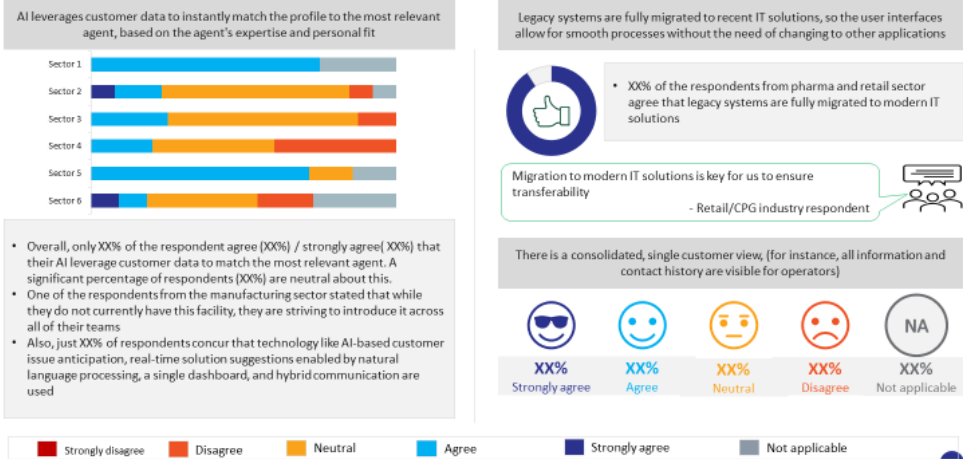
AI leverages customer data to instantly match the profile to the most relevant agent, based on the agent's expertise and personal fit

Sector 1
Sector 2
Sector 3
Sector 4
Sector 5
Sector 6

• Overall, only XX% of the respondent agree (XX%) / strongly agree( XX%) that their AI leverage customer data to match the most relevant agent. A significant percentage of respondents (XX%) are neutral about this.
• One of the respondents from the manufacturing sector stated that while they do not currently have this facility, they are striving to introduce it across all of their teams
• Also, just XX% of respondents concur that technology like AI-based customer issue anticipation, real-time solution suggestions enabled by natural language processing, a single dashboard, and hybrid communication are used

Legacy systems are fully migrated to recent IT solutions, so the user interfaces allow for smooth processes without the need of changing to other applications

• XX% of the respondents from pharma and retail sector agree that legacy systems are fully migrated to modern IT solutions

Migration to modern IT solutions is key for us to ensure transferability
- Retail/CPG industry respondent

There is a consolidated, single customer view, (for instance, all information and contact history are visible for operators)

NA

XX%
Strongly agree
XX%
Agree
XX%
Neutral
XX%
Disagree
XX%
Not applicable

Strongly disagree
Disagree
Neutral
Agree
Strongly agree
Not applicable